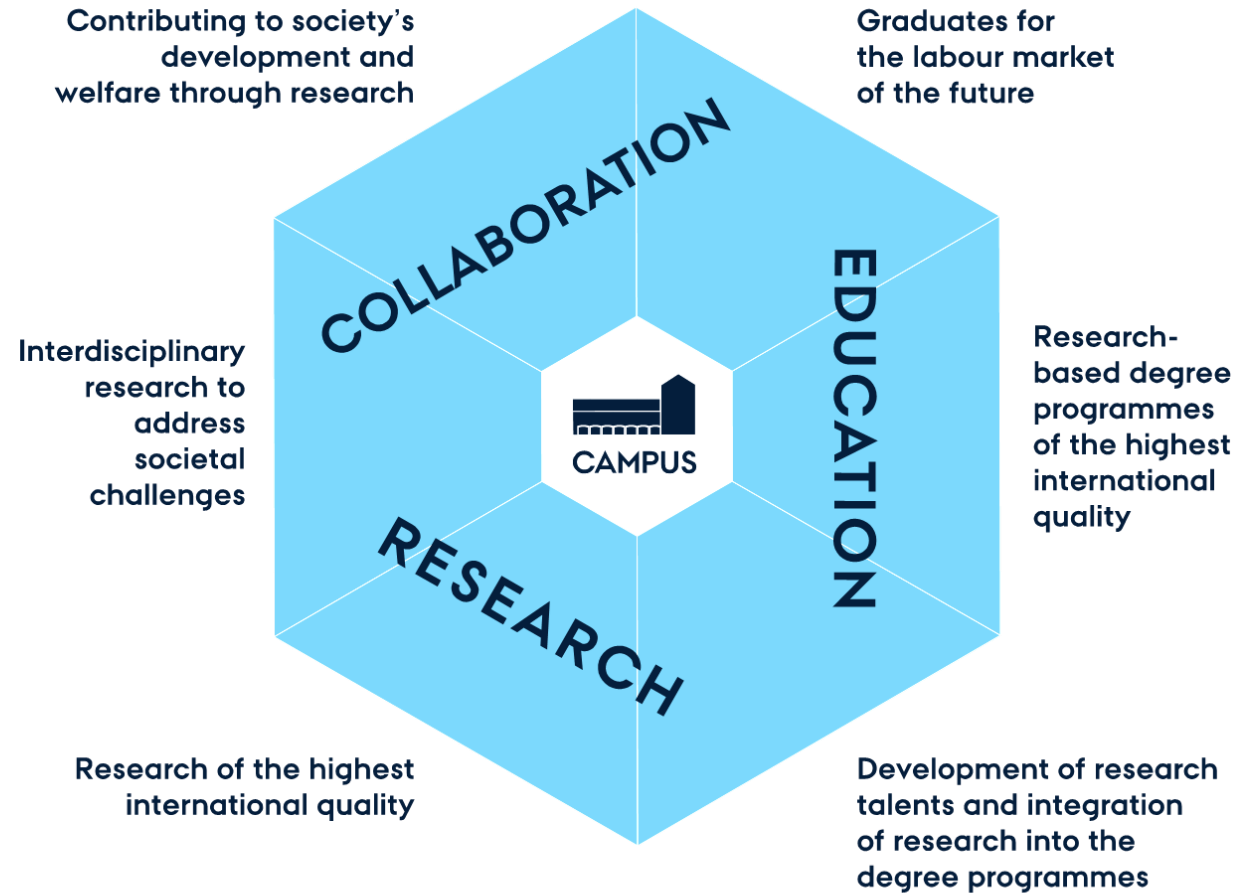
Contributing to society's development and welfare through research

Graduates for the labour market of the future

COLLABORATION

EDUCATION

Interdisciplinary research to address societal challenges

CAMPUS

Research-based degree programmes of the highest international quality

RESEARCH

Research of the highest international quality

Development of research talents and integration of research into the degree programmes